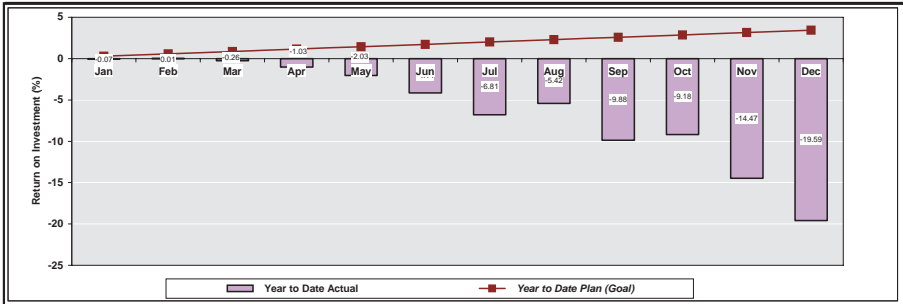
5
0
-5
-10
-15
-20
-25

Return on Investment (%)

Jan -0.07
Feb 0.01
Mar -0.26
Apr -1.03
May -2.03
Jun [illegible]
Jul -6.81
Aug -5.42
Sep -9.88
Oct -9.18
Nov -14.47
Dec -19.59

Year to Date Actual
Year to Date Plan (Goal)